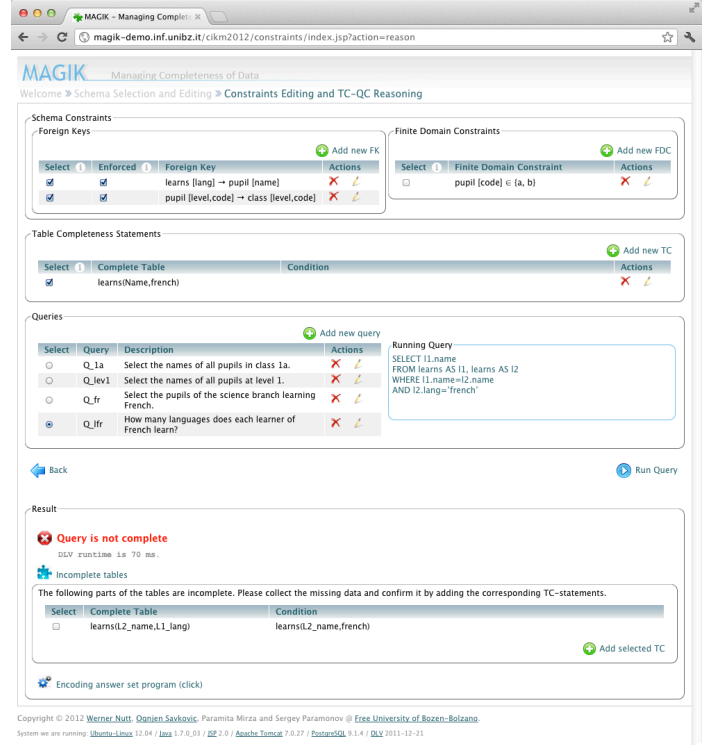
MAGIK – Managing Complete ×

magik-demo.inf.unibz.it/cikm2012/constraints/index.jsp?action=reason

MAGIK Managing Completeness of Data

Welcome » Schema Selection and Editing » Constraints Editing and TC-QC Reasoning

Schema Constraints

Foreign Keys

Add new FK

| Select | Enforced | Foreign Key | Actions |
|---|---|---|---|
| ☑ | ☑ | learns [lang] → pupil [name] | |
| ☑ | ☑ | pupil [level,code] → class [level,code] | |

Finite Domain Constraints

Add new FDC

| Select | Finite Domain Constraint | Actions |
|---|---|---|
| ☐ | pupil [code] $\in$ {a, b} | |

Table Completeness Statements

Add new TC

| Select | Complete Table | Condition | Actions |
|---|---|---|---|
| ☑ | learns(Name,french) | | |

Queries

Add new query

| Select | Query | Description | Actions |
|---|---|---|---|
| ○ | Q_1a | Select the names of all pupils in class 1a. | |
| ○ | Q_lev1 | Select the names of all pupils at level 1. | |
| ○ | Q_fr | Select the pupils of the science branch learning French. | |
| ◉ | Q_lfr | How many languages does each learner of French learn? | |

Running Query

SELECT l1.name
FROM learns AS l1, learns AS l2
WHERE l1.name=l2.name
AND l2.lang='french'

Back

Run Query

Result

Query is not complete

DLV runtime is 70 ms.

Incomplete tables

The following parts of the tables are incomplete. Please collect the missing data and confirm it by adding the corresponding TC-statements.

| Select | Complete Table | Condition |
|---|---|---|
| ☐ | learns(L2_name,L1_lang) | learns(L2_name,french) |

Add selected TC

Encoding answer set program (click)

Copyright © 2012 Werner Nutt, Ognjen Savkovic, Paramita Mirza and Sergey Paramonov @ Free University of Bozen-Bolzano.

System we are running: Ubuntu-Linux 12.04 / Java 1.7.0_03 / JSP 2.0 / Apache Tomcat 7.0.27 / PostgreSQL 9.1.4 / DLV 2011-12-21